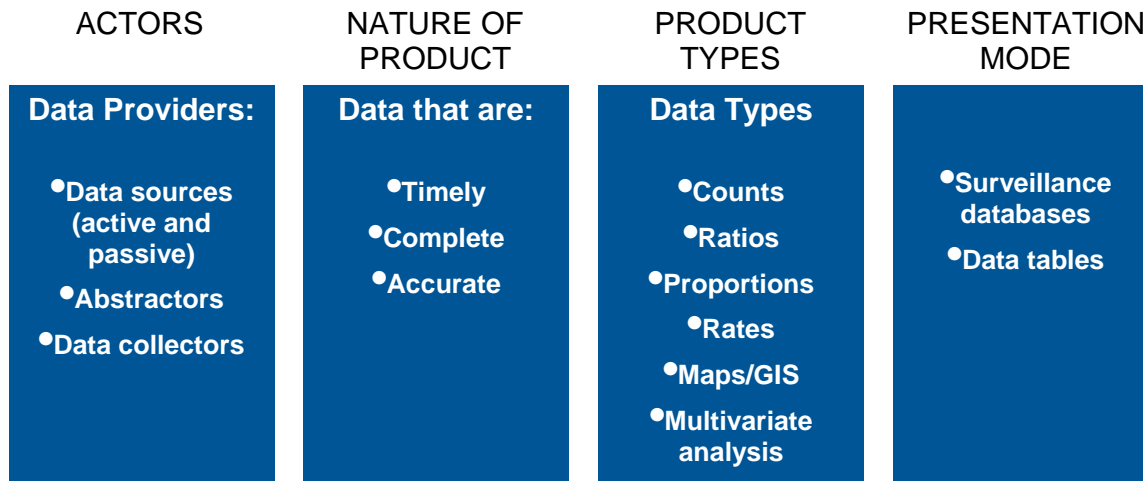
ACTORS

Data Providers:

•Data sources (active and passive)

•Abstractors

•Data collectors

NATURE OF PRODUCT

Data that are:

•Timely

•Complete

•Accurate

PRODUCT TYPES

Data Types

•Counts

•Ratios

•Proportions

•Rates

•Maps/GIS

•Multivariate analysis

PRESENTATION MODE

•Surveillance databases

•Data tables